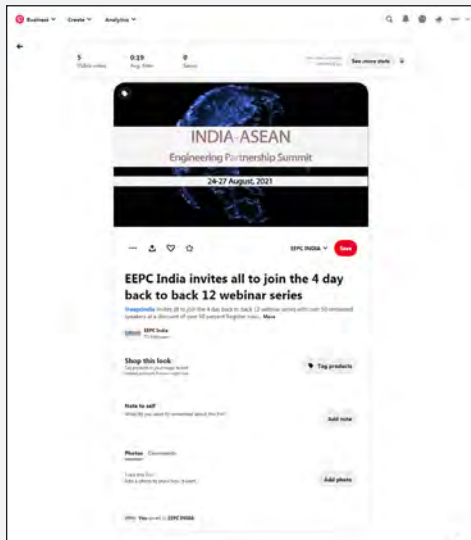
Business ˅ Create ˅ Analytics ˅

5
Video views

0:19
Avg. time

0
Saves

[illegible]

See more stats

INDIA-ASEAN
Engineering Partnership Summit
24-27 August, 2021

EEPC INDIA ˅
Save

EEPC India invites all to join the 4 day back to back 12 webinar series

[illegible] invites all to join the 4 day back to back 12 webinar series with over 50 renowned speakers at a discount of over 50 percent Register now... More

EEPC India
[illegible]

Shop this look
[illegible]

Tag products

Note to self
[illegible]

Add note

Photos Comments

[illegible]
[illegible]

Add photo

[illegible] You saved to EEPC INDIA